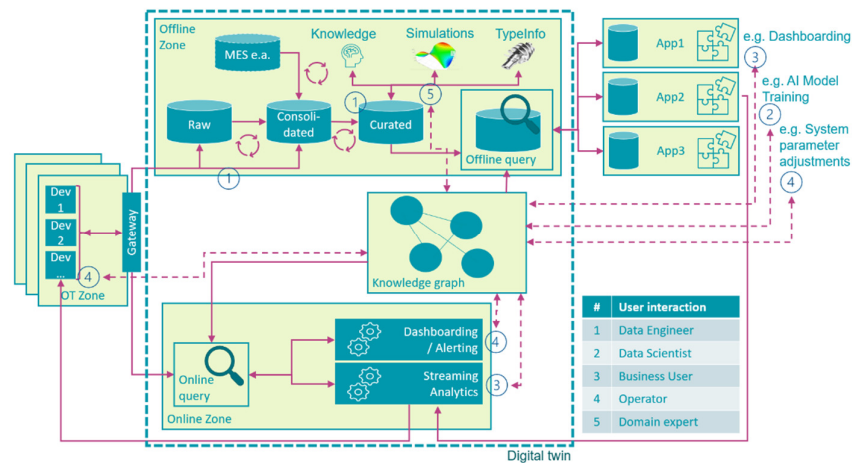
Offline Zone

MES e.a.

Knowledge

Simulations

TypeInfo

Raw

Consolidated

Curated

1

5

Offline query

1

App1

App2

App3

e.g. Dashboarding

3

e.g. AI Model Training

2

e.g. System parameter adjustments

4

Dev 1

Dev 2

Dev ...

Gateway

4

OT Zone

Knowledge graph

Online query

Dashboarding / Alerting

4

Streaming Analytics

3

Online Zone

Digital twin

| # | User interaction |
|---|---|
| 1 | Data Engineer |
| 2 | Data Scientist |
| 3 | Business User |
| 4 | Operator |
| 5 | Domain expert |